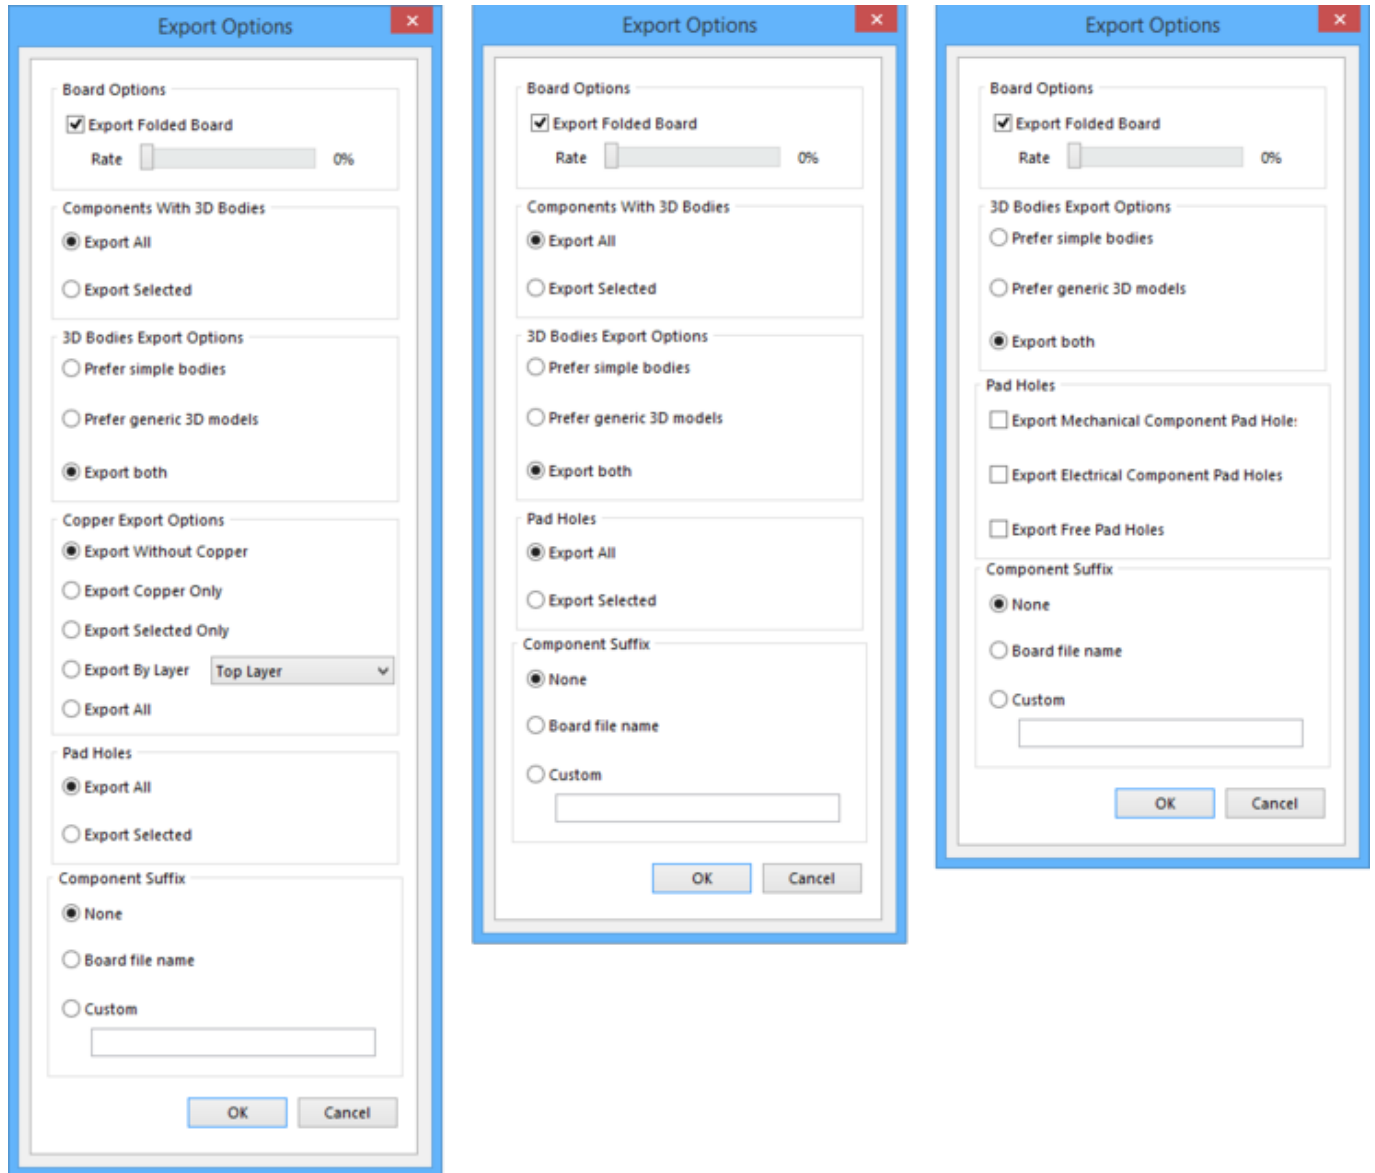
Export Options

Board Options
Export Folded Board
Rate 0%

Components With 3D Bodies
Export All
Export Selected

3D Bodies Export Options
Prefer simple bodies
Prefer generic 3D models
Export both

Copper Export Options
Export Without Copper
Export Copper Only
Export Selected Only
Export By Layer Top Layer
Export All

Pad Holes
Export All
Export Selected

Component Suffix
None
Board file name
Custom

OK Cancel

Export Options

Board Options
Export Folded Board
Rate 0%

Components With 3D Bodies
Export All
Export Selected

3D Bodies Export Options
Prefer simple bodies
Prefer generic 3D models
Export both

Pad Holes
Export All
Export Selected

Component Suffix
None
Board file name
Custom

OK Cancel

Export Options

Board Options
Export Folded Board
Rate 0%

3D Bodies Export Options
Prefer simple bodies
Prefer generic 3D models
Export both

Pad Holes
Export Mechanical Component Pad Hole:
Export Electrical Component Pad Holes
Export Free Pad Holes

Component Suffix
None
Board file name
Custom

OK Cancel